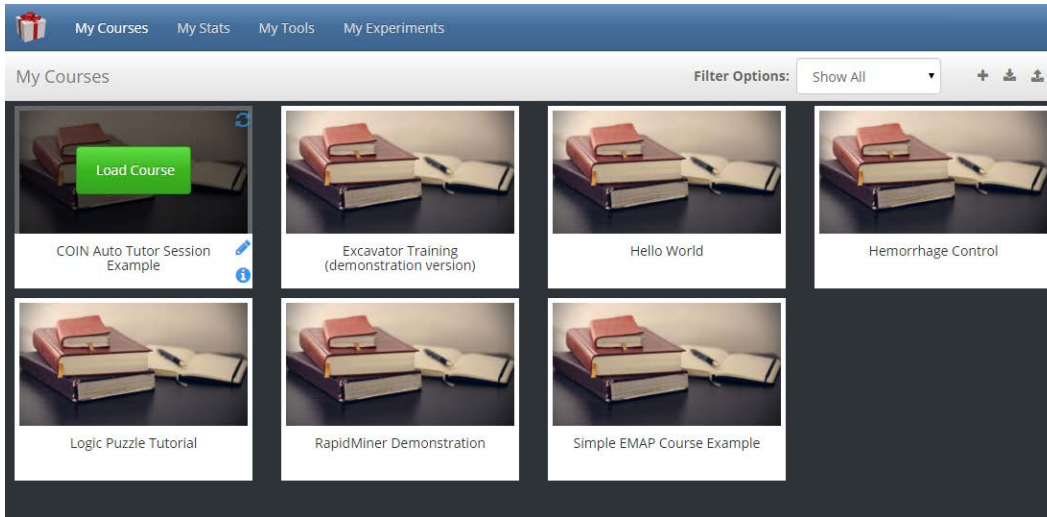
My Courses My Stats My Tools My Experiments

My Courses

Filter Options: Show All

Load Course

COIN Auto Tutor Session Example

Excavator Training (demonstration version)

Hello World

Hemorrhage Control

Logic Puzzle Tutorial

RapidMiner Demonstration

Simple EMAP Course Example